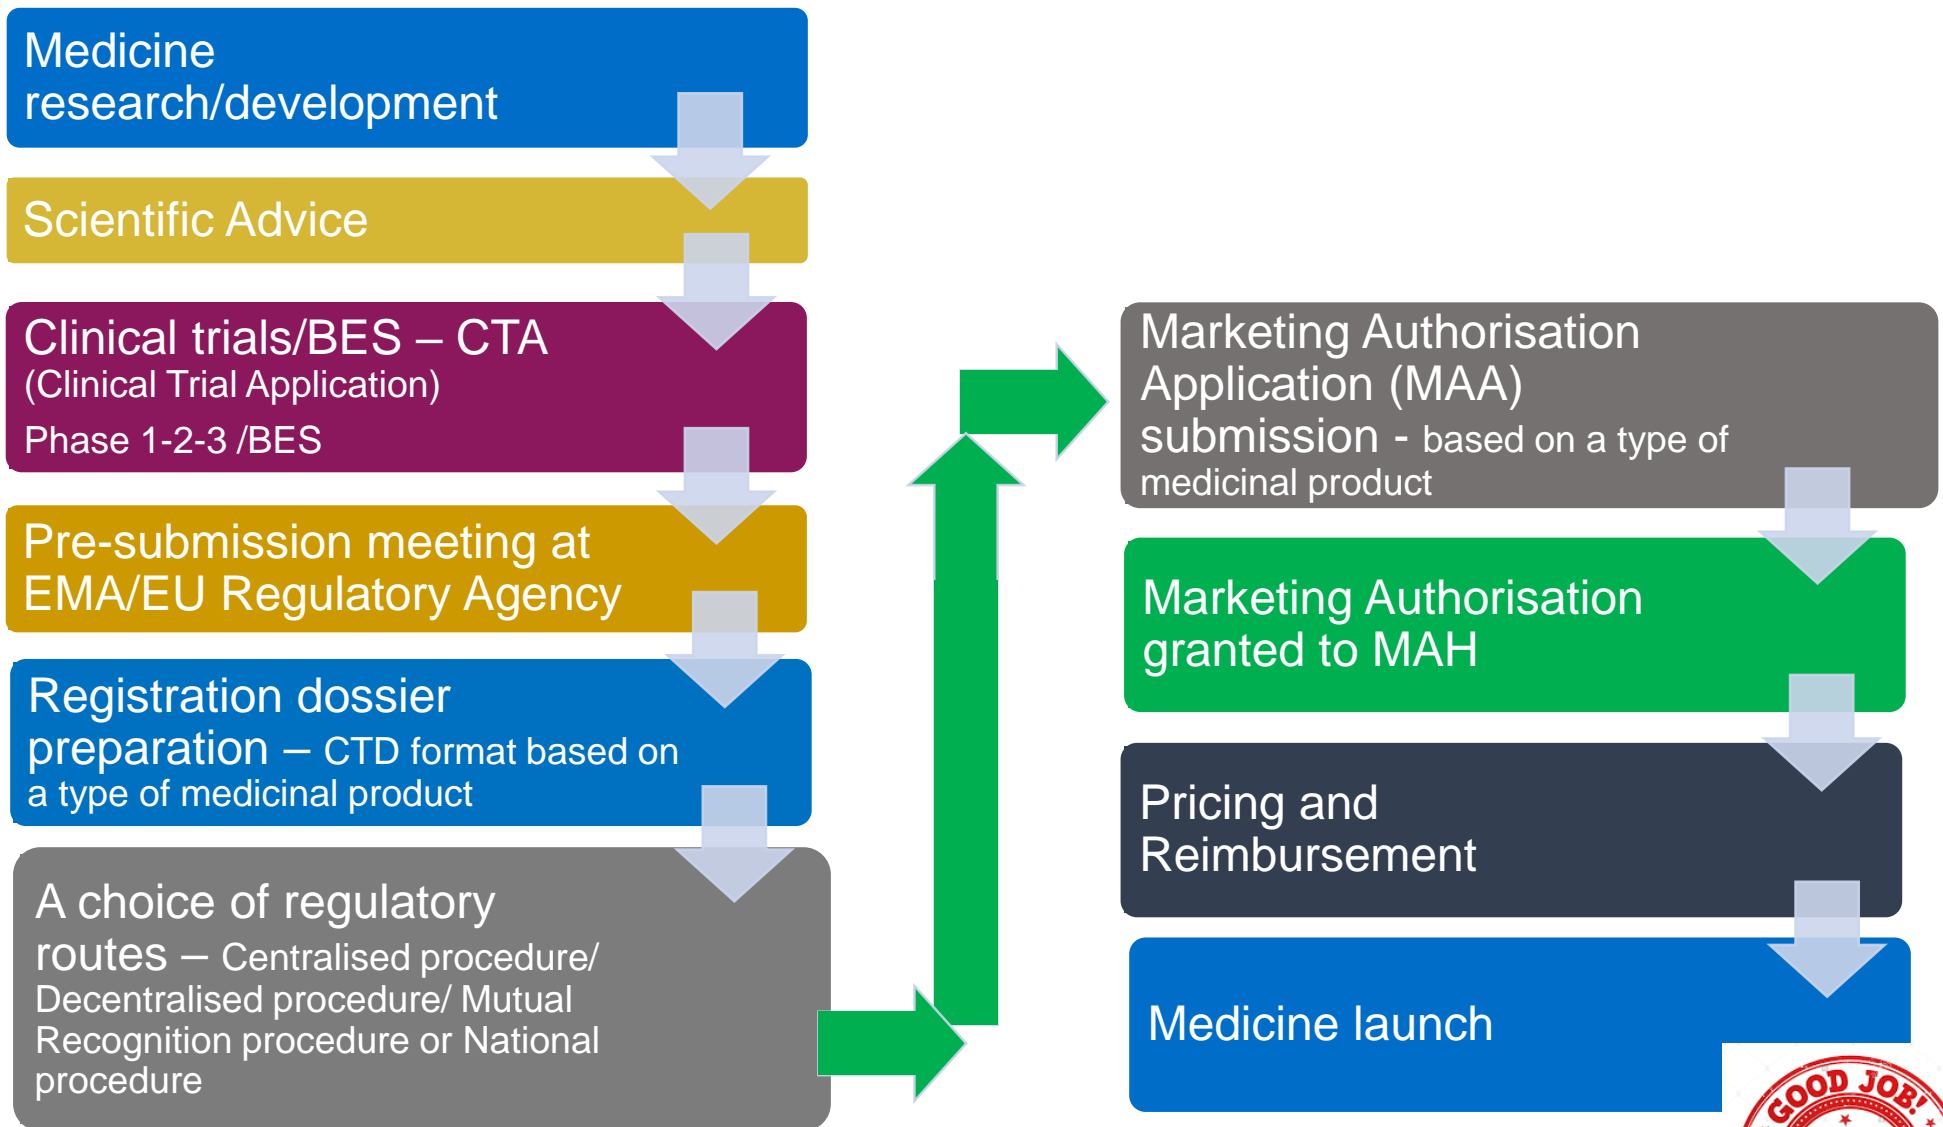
Medicine research/development

Scientific Advice

Clinical trials/BES – CTA
(Clinical Trial Application)
Phase 1-2-3 /BES

Pre-submission meeting at EMA/EU Regulatory Agency

Registration dossier preparation – CTD format based on a type of medicinal product

A choice of regulatory routes – Centralised procedure/ Decentralised procedure/ Mutual Recognition procedure or National procedure

Marketing Authorisation Application (MAA) submission - based on a type of medicinal product

Marketing Authorisation granted to MAH

Pricing and Reimbursement

Medicine launch

GOOD JOB!